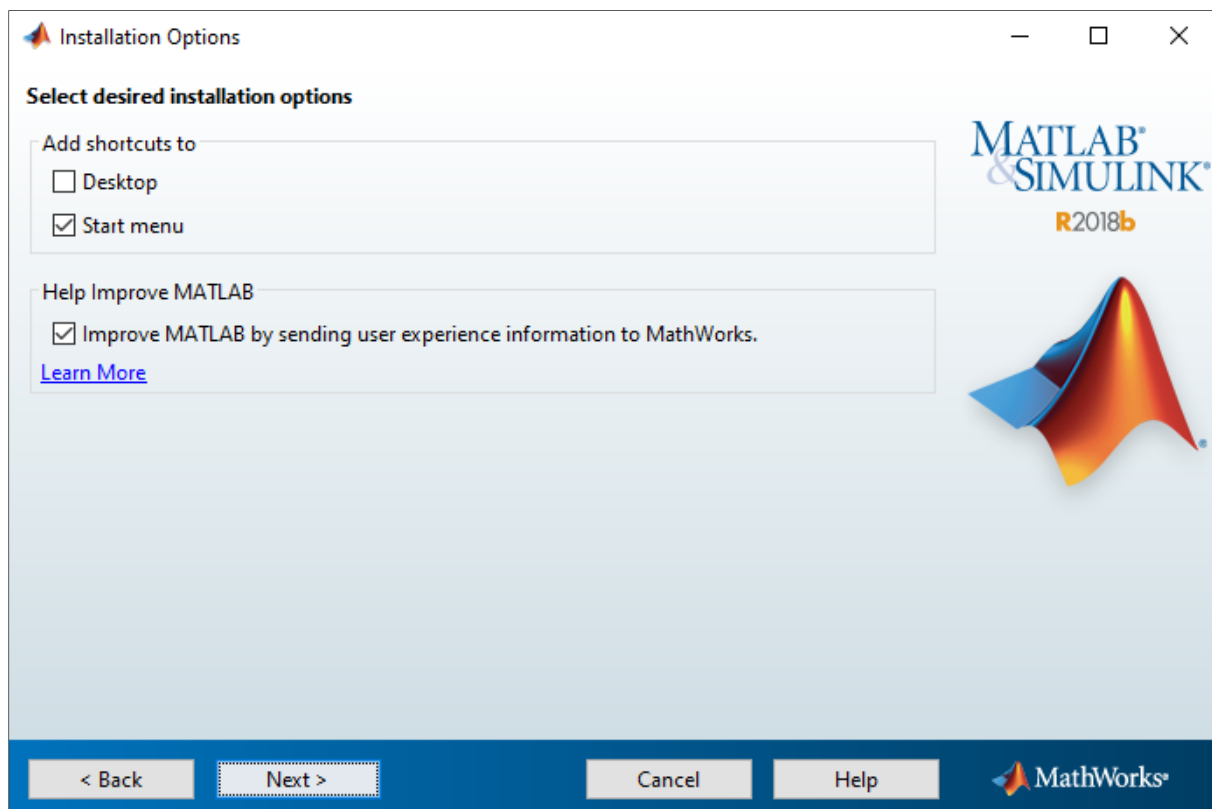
Installation Options

Select desired installation options

Add shortcuts to

Desktop

Start menu

Help Improve MATLAB

Improve MATLAB by sending user experience information to MathWorks.

Learn More

MATLAB®
&SIMULINK®
R2018b

< Back

Next >

Cancel

Help

MathWorks®